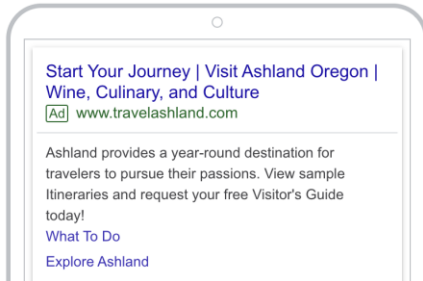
Start Your Journey | Visit Ashland Oregon | Wine, Culinary, and Culture

Ad www.travelashland.com

Ashland provides a year-round destination for travelers to pursue their passions. View sample Itineraries and request your free Visitor's Guide today!

What To Do

Explore Ashland